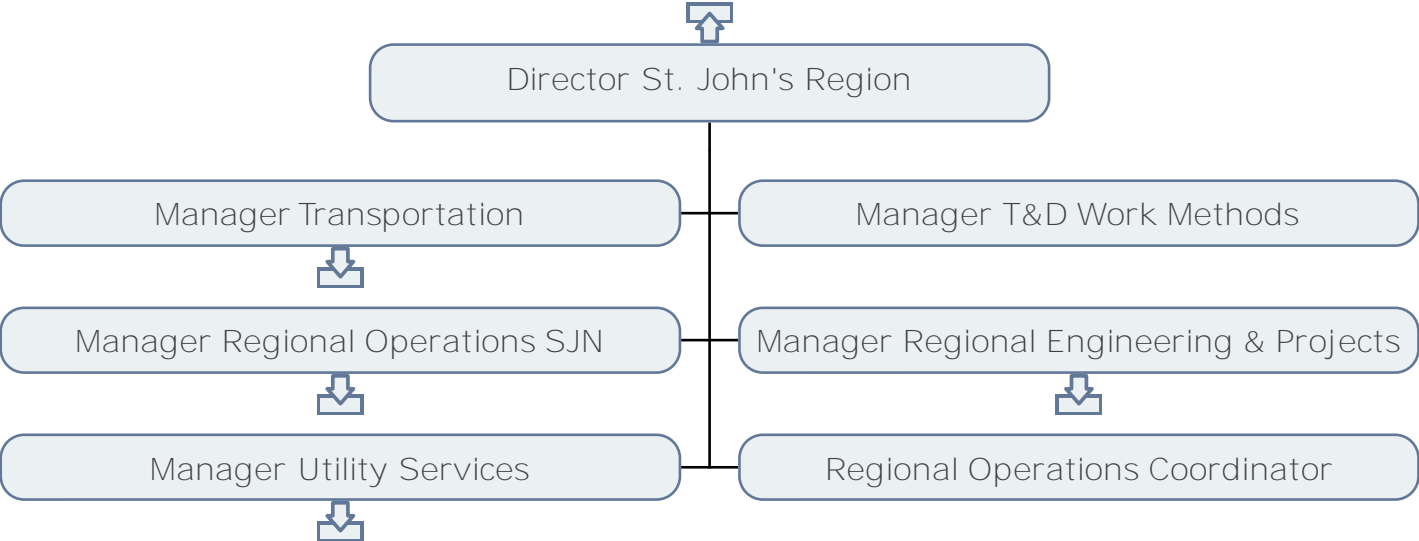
Director St. John's Region

Manager Transportation

Manager T&D Work Methods

Manager Regional Operations SJN

Manager Regional Engineering & Projects

Manager Utility Services

Regional Operations Coordinator